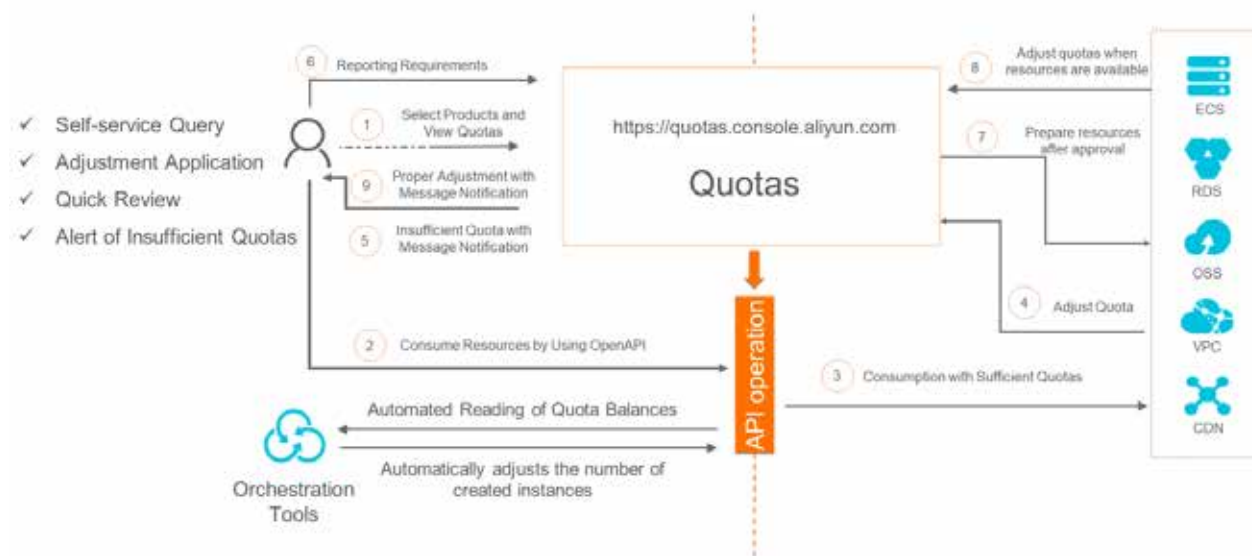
✓ Self-service Query
✓ Adjustment Application
✓ Quick Review
✓ Alert of Insufficient Quotas

6 Reporting Requirements

1 Select Products and View Quotas

9 Proper Adjustment with Message Notification

5 Insufficient Quota with Message Notification

https://quotas.console.aliyun.com

Quotas

8 Adjust quotas when resources are available

7 Prepare resources after approval

4 Adjust Quota

ECS
RDS
OSS
VPC
CDN

2 Consume Resources by Using OpenAPI

API operation

3 Consumption with Sufficient Quotas

Automated Reading of Quota Balances

Automatically adjusts the number of created instances

Orchestration Tools